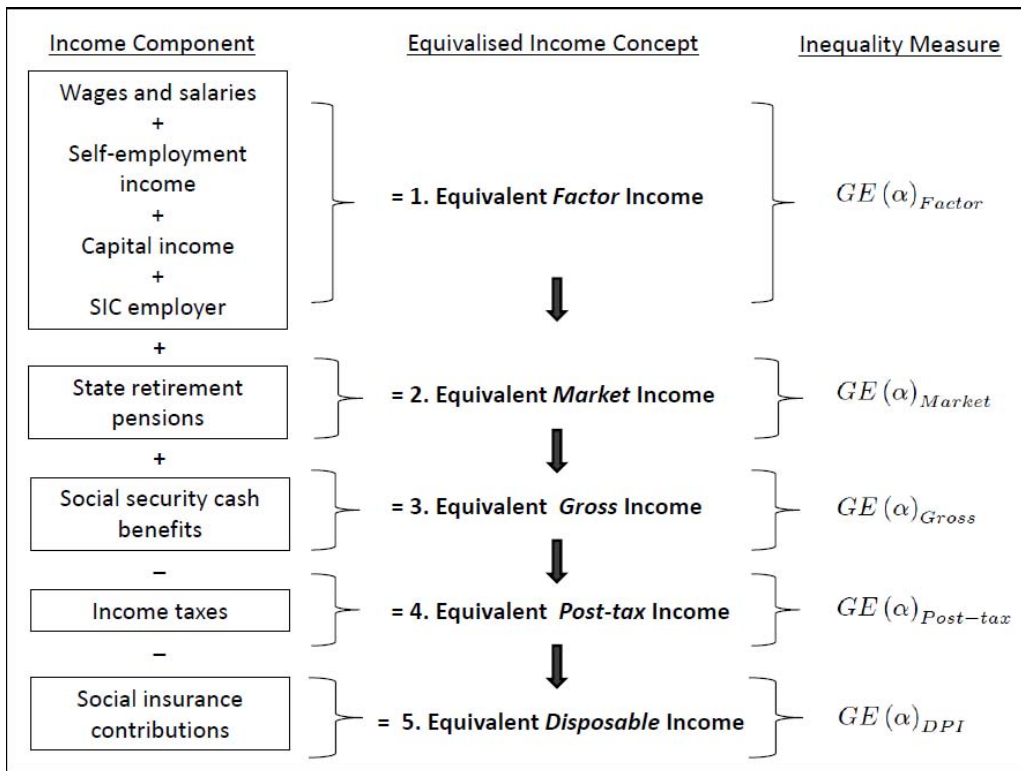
Income Component

Equivalised Income Concept

Inequality Measure

Wages and salaries
+
Self-employment income
+
Capital income
+
SIC employer

= 1. Equivalent *Factor* Income

$GE(\alpha)_{Factor}$

+

State retirement pensions

= 2. Equivalent *Market* Income

$GE(\alpha)_{Market}$

+

Social security cash benefits

= 3. Equivalent *Gross* Income

$GE(\alpha)_{Gross}$

–

Income taxes

= 4. Equivalent *Post-tax* Income

$GE(\alpha)_{Post-tax}$

–

Social insurance contributions

= 5. Equivalent *Disposable* Income

$GE(\alpha)_{DPI}$